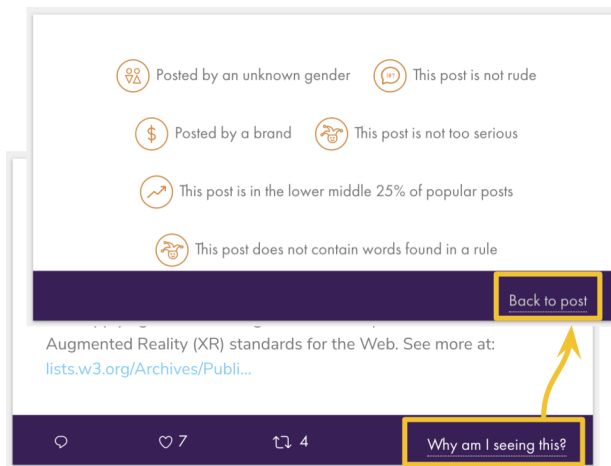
Posted by an unknown gender

This post is not rude

Posted by a brand

This post is not too serious

This post is in the lower middle 25% of popular posts

This post does not contain words found in a rule

Back to post

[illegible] Augmented Reality (XR) standards for the Web. See more at: lists.w3.org/Archives/Publi...

7 4

Why am I seeing this?